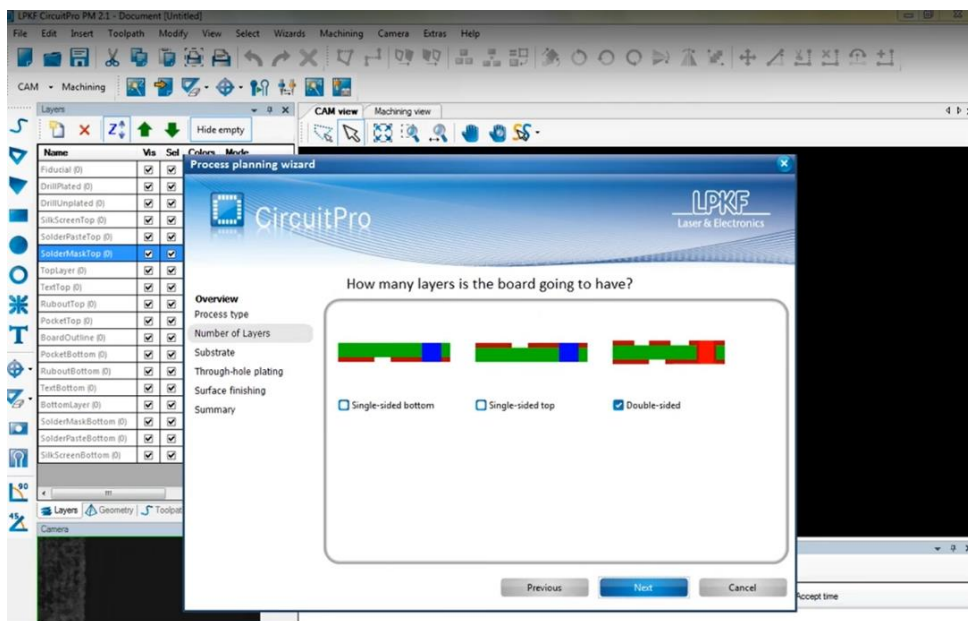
LPKF CircuitPro PM 2.1 - Document [Untitled]

File Edit Insert Toolpath Modify View Select Wizards Machining Camera Extras Help

CAM • Machining

Layers

Hide empty

| Name | Vis | Sel | Colors | Mode |
|---|---|---|---|---|
| Fiducial (0) | ☑ | ☑ | | |
| DrillPlated (0) | ☑ | ☑ | | |
| DrillUnplated (0) | ☑ | ☑ | | |
| SilkScreenTop (0) | ☑ | ☑ | | |
| SolderPasteTop (0) | ☑ | ☑ | | |
| SolderMaskTop (0) | ☑ | ☑ | | |
| TopLayer (0) | ☑ | ☑ | | |
| TextTop (0) | ☑ | ☑ | | |
| RuboutTop (0) | ☑ | ☑ | | |
| PocketTop (0) | ☑ | ☑ | | |
| BoardOutline (0) | ☑ | ☑ | | |
| PocketBottom (0) | ☑ | ☑ | | |
| RuboutBottom (0) | ☑ | ☑ | | |
| TextBottom (0) | ☑ | ☑ | | |
| BottomLayer (0) | ☑ | ☑ | | |
| SolderMaskBottom (0) | ☑ | ☑ | | |
| SolderPasteBottom (0) | ☑ | ☑ | | |
| SilkScreenBottom (0) | ☑ | ☑ | | |

Layers Geometry Toolpat

Camera

CAM view Machining view

Process planning wizard

CircuitPro

LPKF Laser & Electronics

How many layers is the board going to have?

Overview
Process type
Number of Layers
Substrate
Through-hole plating
Surface finishing
Summary

Single-sided bottom
Single-sided top
Double-sided

Previous Next Cancel

Accept time